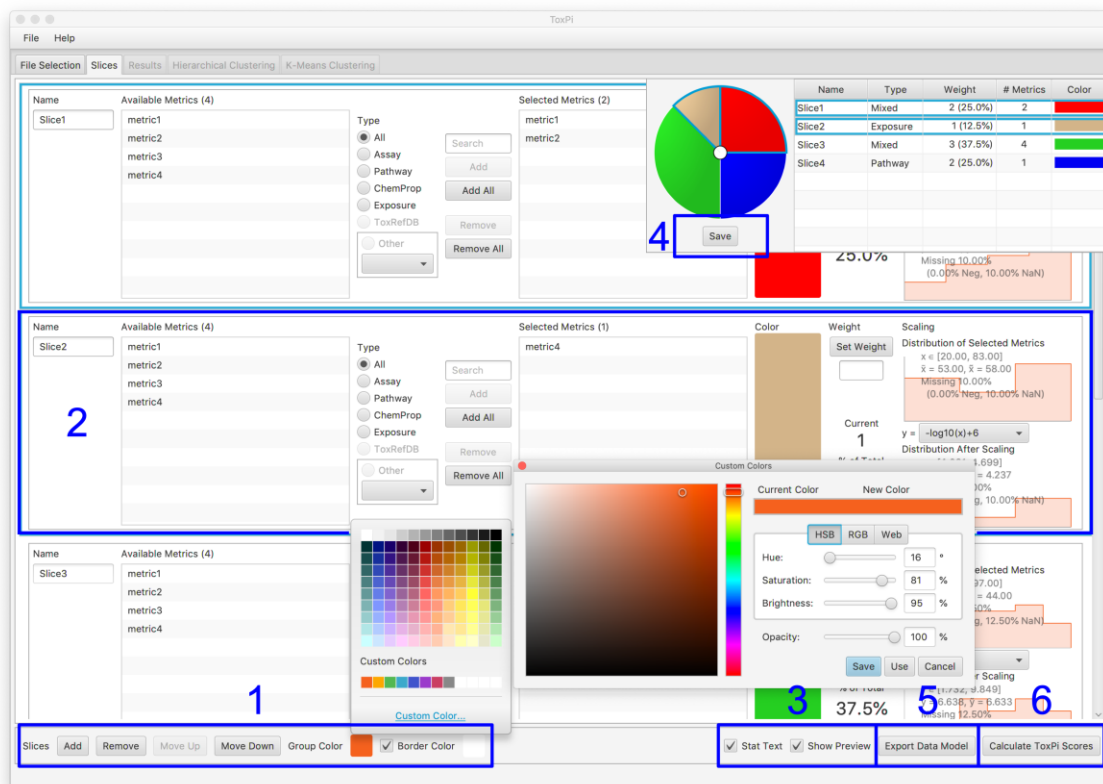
ToxPi

File Help

File Selection Slices Results Hierarchical Clustering K-Means Clustering

Name
Slice1

Available Metrics (4)
metric1
metric2
metric3
metric4

Type
All
Assay
Pathway
ChemProp
Exposure
ToxRefDB
Other

Search
Add
Add All
Remove
Remove All

Selected Metrics (2)
metric1
metric2

4
Save

| Name | Type | Weight | # Metrics | Color |
|---|---|---|---|---|
| Slice1 | Mixed | 2 (25.0%) | 2 | |
| Slice2 | Exposure | 1 (12.5%) | 1 | |
| Slice3 | Mixed | 3 (37.5%) | 4 | |
| Slice4 | Pathway | 2 (25.0%) | 1 | |

25.0%
Missing 10.00%
(0.00% Neg, 10.00% NaN)

Name
Slice2

2

Available Metrics (4)
metric1
metric2
metric3
metric4

Type
All
Assay
Pathway
ChemProp
Exposure
ToxRefDB
Other

Search
Add
Add All
Remove
Remove All

Selected Metrics (1)
metric4

Color
Weight
Set Weight
Current
1
% of Total

Scaling
Distribution of Selected Metrics
x ∈ [20.00, 83.00]
x̃ = 53.00, x̄ = 58.00
Missing 10.00%
(0.00% Neg, 10.00% NaN)
y = -log10(x)+6
Distribution After Scaling
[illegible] 4.699]
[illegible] = 4.237
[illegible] 00%
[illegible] 10.00% NaN)

Custom Colors
Current Color
New Color
HSB RGB Web
Hue: 16 °
Saturation: 81 %
Brightness: 95 %
Opacity: 100 %
Save Use Cancel

Name
Slice3

Available Metrics (4)
metric1
metric2
metric3
metric4

Custom Colors
Custom Color...

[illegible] elected Metrics
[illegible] 97.00]
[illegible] 44.00
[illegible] 50%
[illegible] 12.50% NaN)
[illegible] r Scaling
[1.732, 9.849]
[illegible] 6.638, ȳ = 6.633
Missing 12.50%
% of Total
37.5%

1 3 5 6

Slices Add Remove Move Up Move Down Group Color Border Color

Stat Text Show Preview Export Data Model Calculate ToxPi Scores